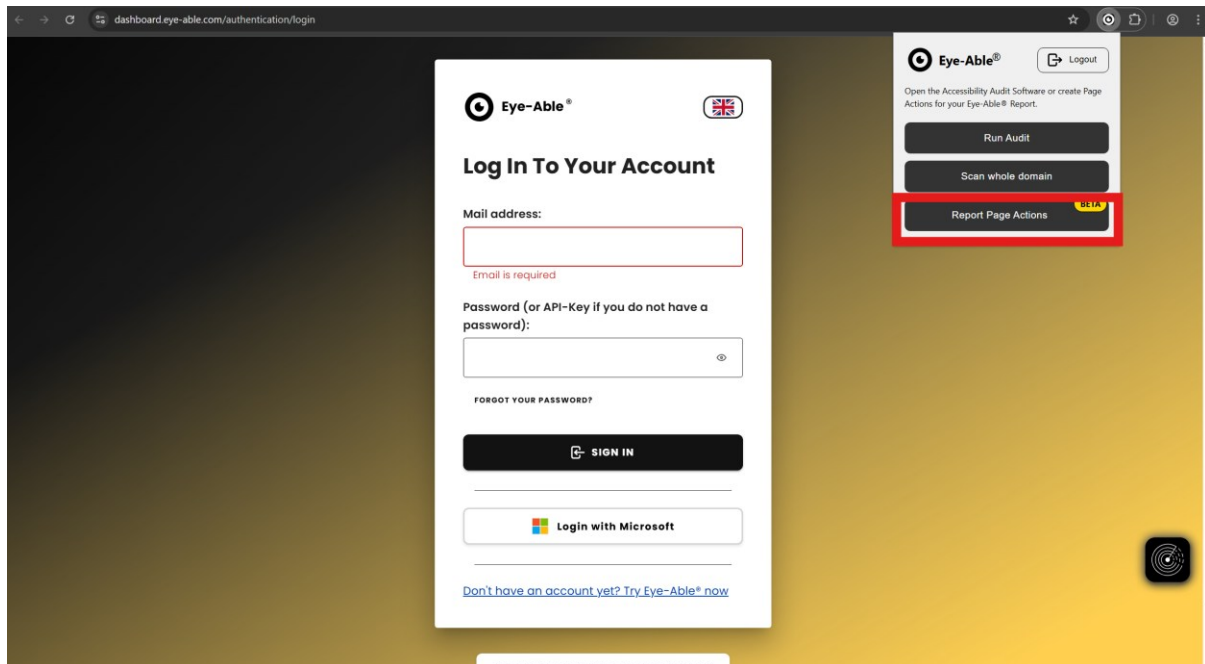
dashboard.eye-able.com/authentication/login

Eye-Able®

Log In To Your Account

Mail address:

Email is required

Password (or API-Key if you do not have a password):

FORGOT YOUR PASSWORD?

SIGN IN

Login with Microsoft

Don't have an account yet? Try Eye-Able® now

Eye-Able®

Logout

Open the Accessibility Audit Software or create Page Actions for your Eye-Able® Report.

Run Audit

Scan whole domain

BETA

Report Page Actions